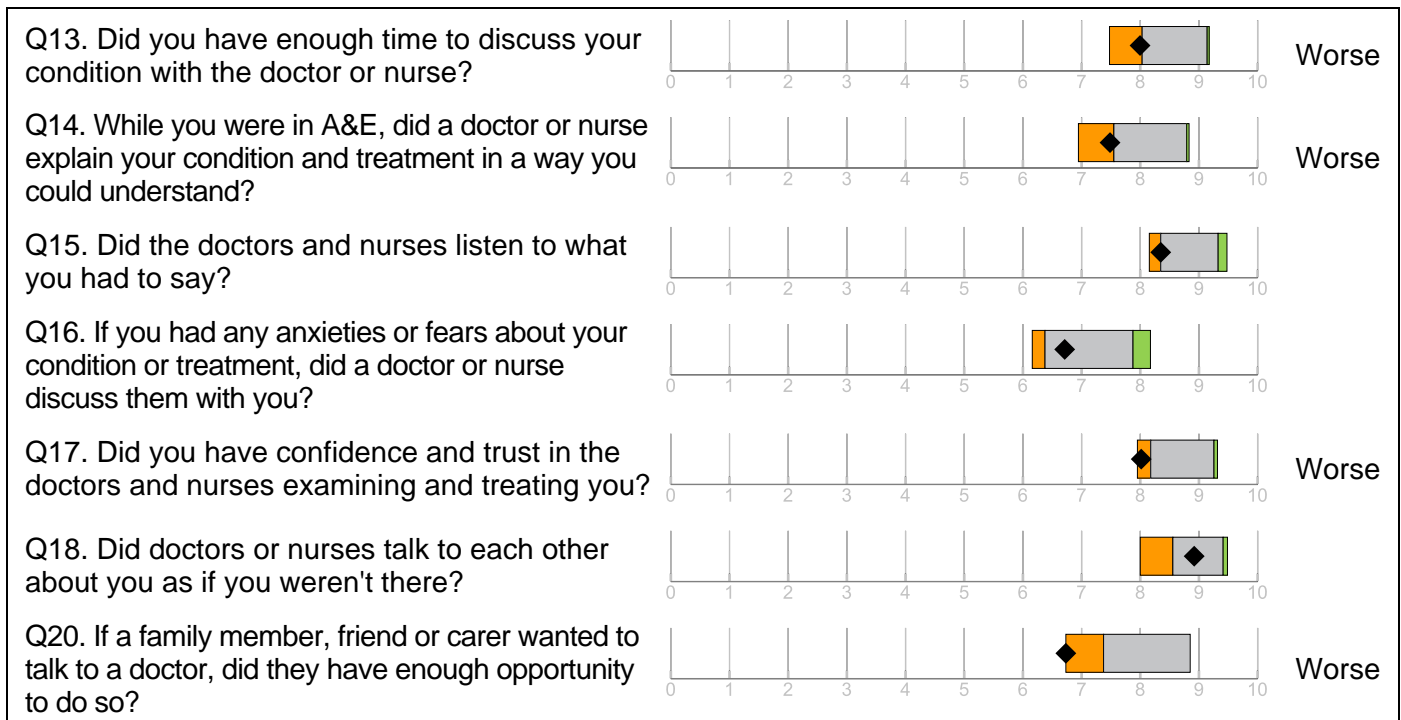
Q13. Did you have enough time to discuss your condition with the doctor or nurse?

0 1 2 3 4 5 6 7 8 9 10

Worse

Q14. While you were in A&E, did a doctor or nurse explain your condition and treatment in a way you could understand?

0 1 2 3 4 5 6 7 8 9 10

Worse

Q15. Did the doctors and nurses listen to what you had to say?

0 1 2 3 4 5 6 7 8 9 10

Q16. If you had any anxieties or fears about your condition or treatment, did a doctor or nurse discuss them with you?

0 1 2 3 4 5 6 7 8 9 10

Q17. Did you have confidence and trust in the doctors and nurses examining and treating you?

0 1 2 3 4 5 6 7 8 9 10

Worse

Q18. Did doctors or nurses talk to each other about you as if you weren't there?

0 1 2 3 4 5 6 7 8 9 10

Q20. If a family member, friend or carer wanted to talk to a doctor, did they have enough opportunity to do so?

0 1 2 3 4 5 6 7 8 9 10

Worse